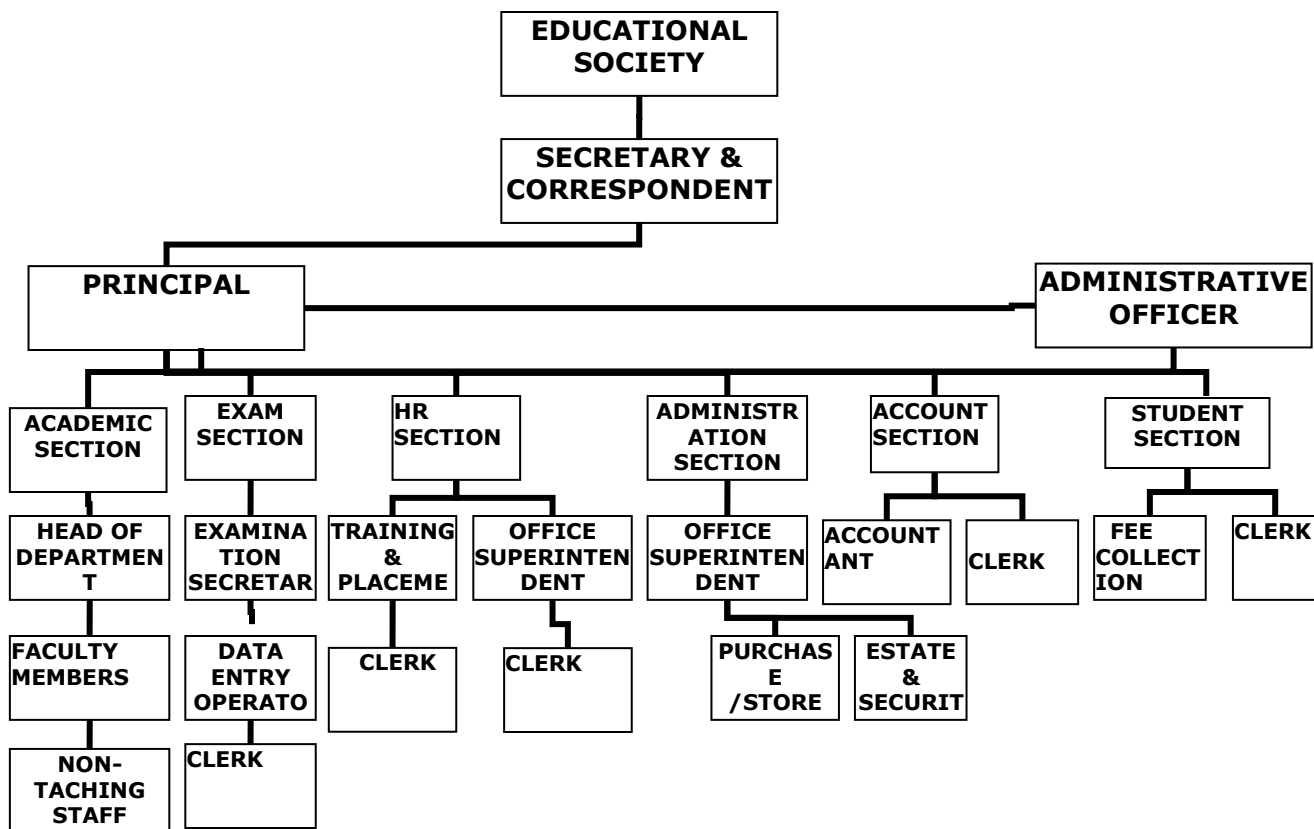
EDUCATIONAL SOCIETY

SECRETARY & CORRESPONDENT

PRINCIPAL

ADMINISTRATIVE OFFICER

ACADEMIC SECTION

EXAM SECTION

HR SECTION

ADMINISTRATION SECTION

ACCOUNT SECTION

STUDENT SECTION

HEAD OF DEPARTMENT

EXAMINATION SECRETAR

TRAINING & PLACEME

OFFICE SUPERINTENDENT

OFFICE SUPERINTENDENT

ACCOUNTANT

CLERK

FEE COLLECTION

CLERK

FACULTY MEMBERS

DATA ENTRY OPERATO

CLERK

CLERK

PURCHASE /STORE

ESTATE & SECURIT

NON-TACHING STAFF

CLERK